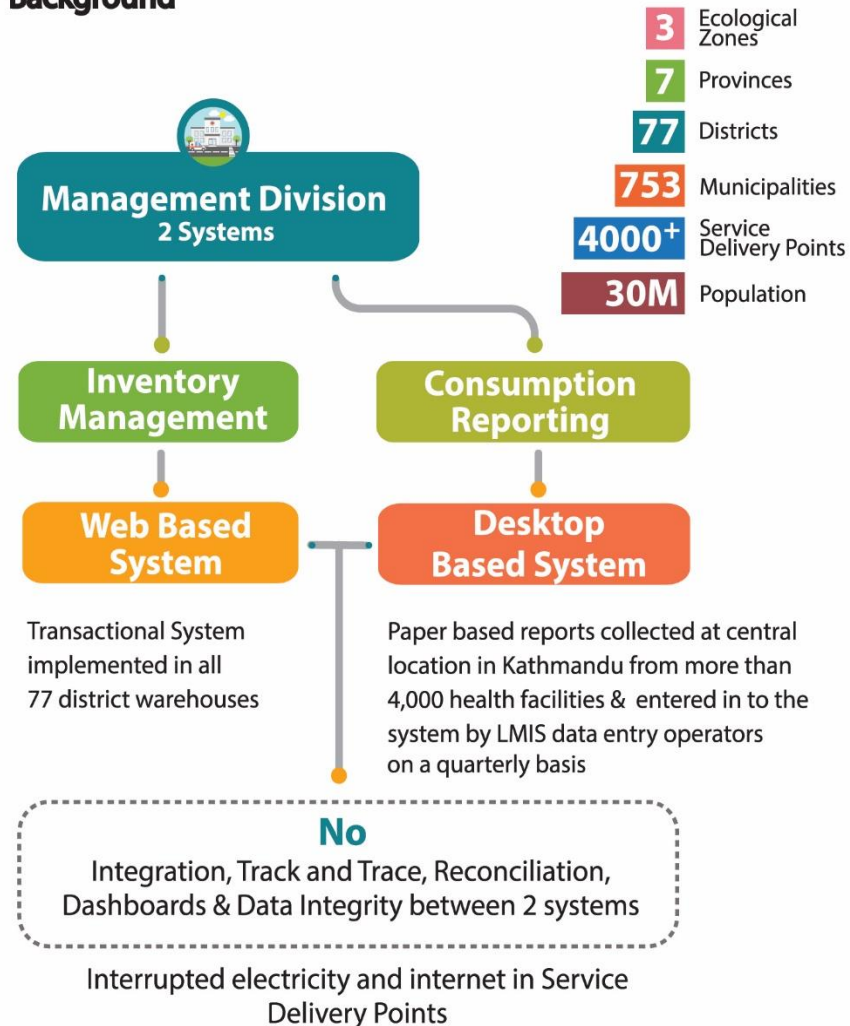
Background

3 Ecological Zones
7 Provinces
77 Districts
753 Municipalities
4000+ Service Delivery Points
30M Population

Management Division
2 Systems

Inventory Management

Consumption Reporting

Web Based System

Desktop Based System

Transactional System implemented in all 77 district warehouses

Paper based reports collected at central location in Kathmandu from more than 4,000 health facilities & entered in to the system by LMIS data entry operators on a quarterly basis

No
Integration, Track and Trace, Reconciliation, Dashboards & Data Integrity between 2 systems

Interrupted electricity and internet in Service Delivery Points